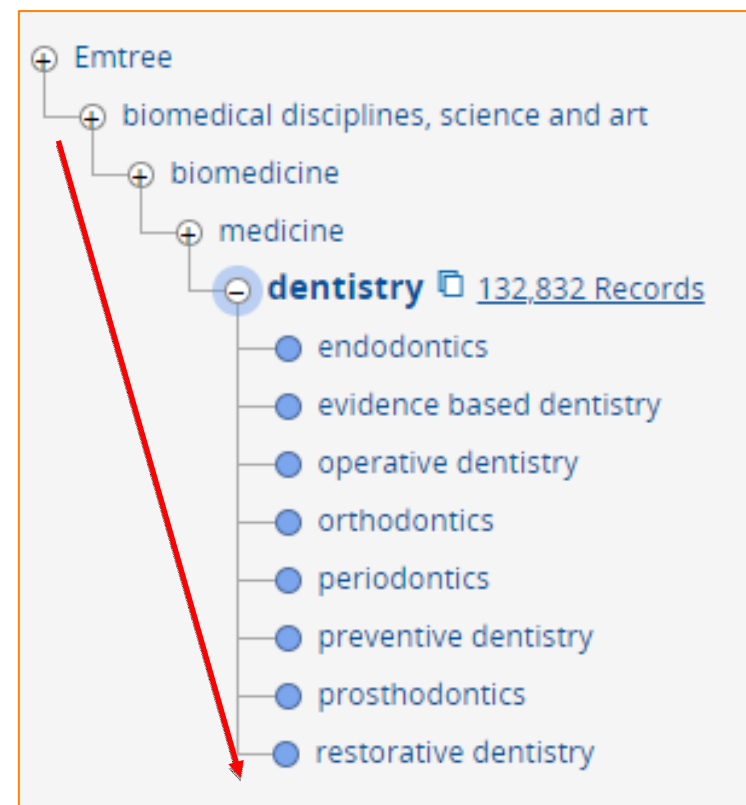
Emtree
biomedical disciplines, science and art
biomedicine
medicine
dentistry 132,832 Records
endodontics
evidence based dentistry
operative dentistry
orthodontics
periodontics
preventive dentistry
prosthodontics
restorative dentistry